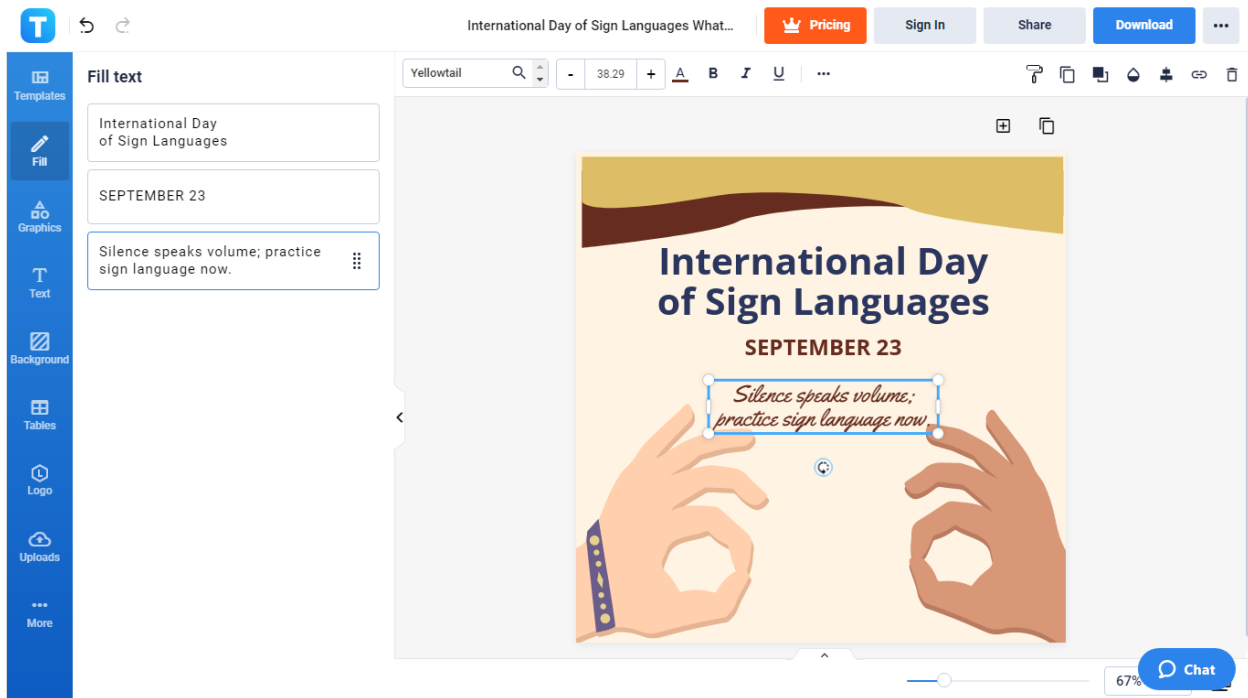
T

International Day of Sign Languages What...

Pricing

Sign In

Share

Download

Templates

Fill

Graphics

Text

Background

Tables

Logo

Uploads

More

Fill text

International Day
of Sign Languages

SEPTEMBER 23

Silence speaks volume; practice sign language now.

Yellowtail

-

38.29

+

A

B

I

U

International Day of Sign Languages

SEPTEMBER 23

Silence speaks volume; practice sign language now

67%

Chat